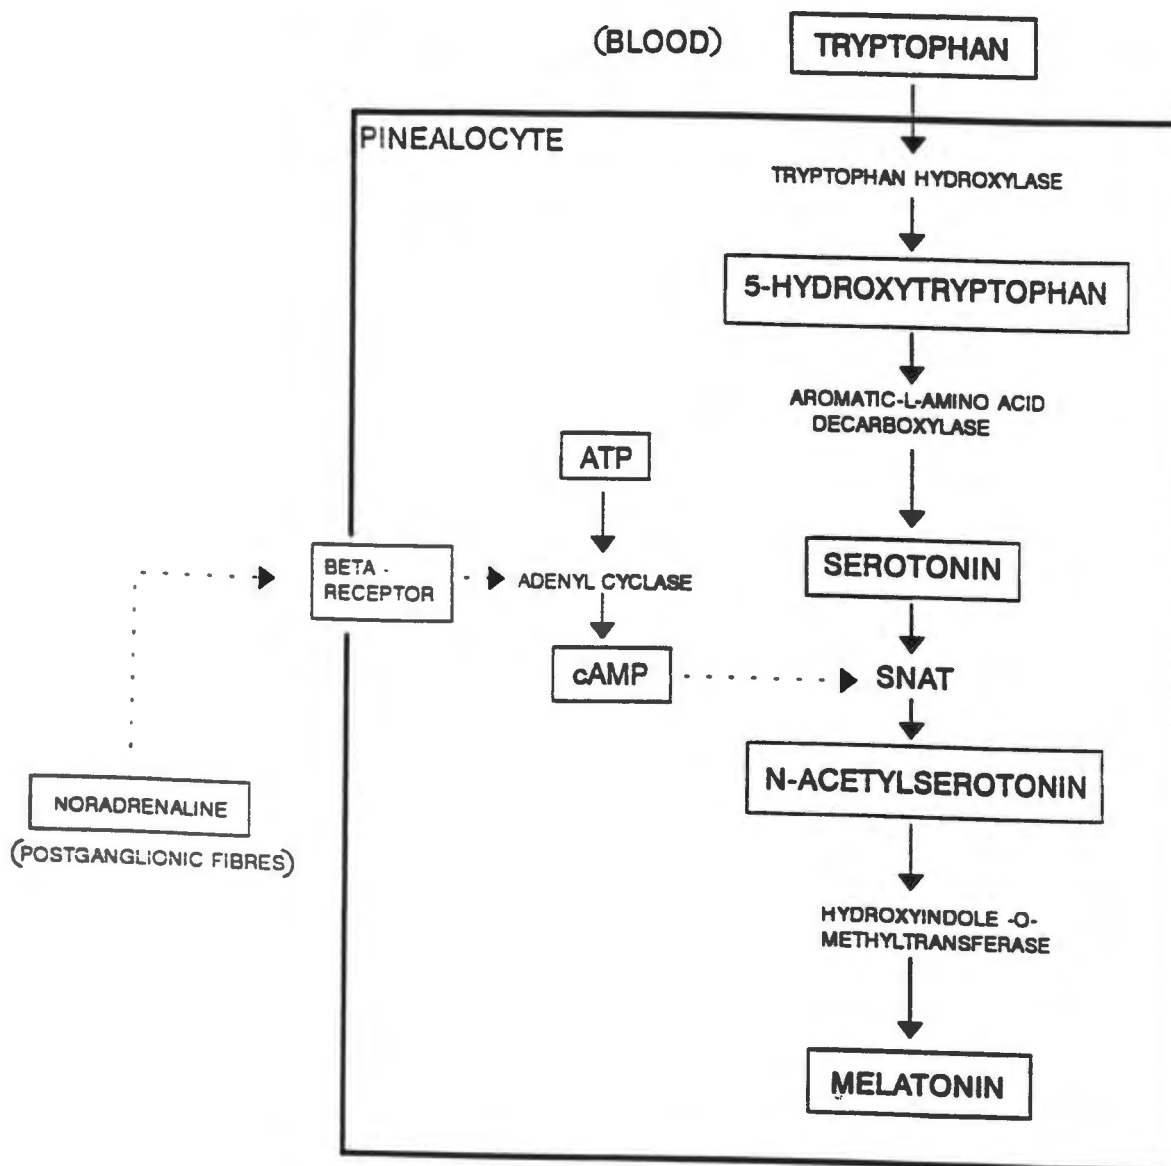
(BLOOD)
TRYPTOPHAN

PINEALOCYTE

TRYPTOPHAN HYDROXYLASE

5-HYDROXYTRYPTOPHAN

AROMATIC-L-AMINO ACID DECARBOXYLASE

ATP

SEROTONIN

BETA - RECEPTOR

ADENYL CYCLASE

cAMP

SNAT

N-ACETYLSEROTONIN

NORADRENALINE
(POSTGANGLIONIC FIBRES)

HYDROXYINDOLE -O- METHYLTRANSFERASE

MELATONIN